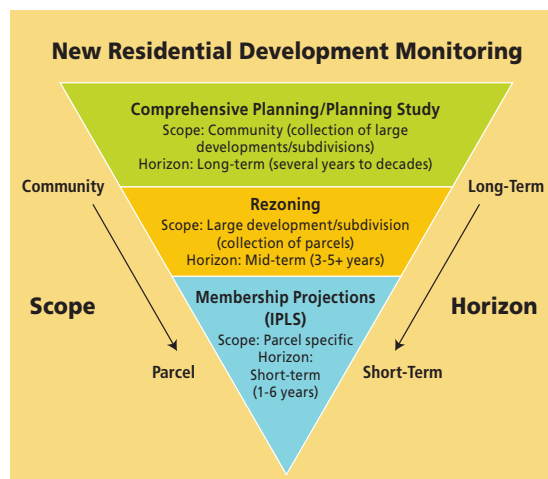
New Residential Development Monitoring

Comprehensive Planning/Planning Study
Scope: Community (collection of large developments/subdivisions)
Horizon: Long-term (several years to decades)

Community

Long-Term

Rezoning
Scope: Large development/subdivision (collection of parcels)
Horizon: Mid-term (3-5+ years)

Scope

Horizon

Membership Projections (IPLS)
Scope: Parcel specific
Horizon: Short-term (1-6 years)

Parcel

Short-Term